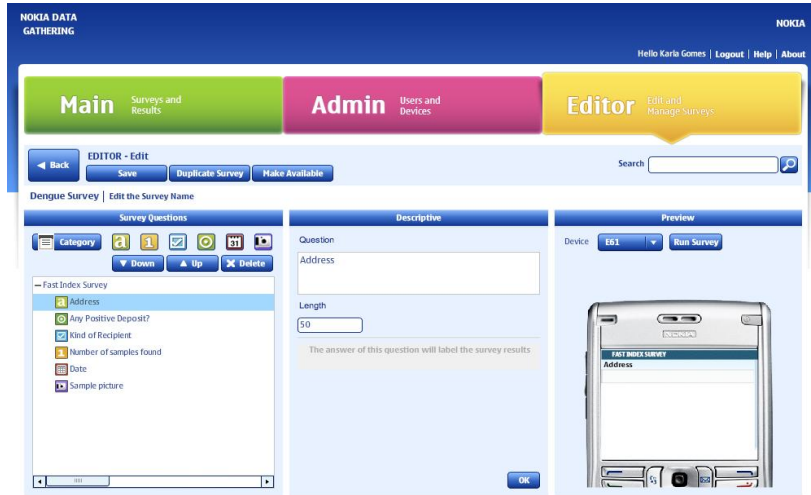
NOKIA DATA GATHERING

NOKIA

Hello Karla Gomes | Logout | Help | About

Main Surveys and Results

Admin Users and Devices

Editor Edit and Manage Surveys

Back

EDITOR - Edit

Save

Duplicate Survey

Make Available

Search

Dengue Survey | Edit the Survey Name

Survey Questions

Category

a

1

31

Down

Up

Delete

– Fast Index Survey

Address

Any Positive Deposit?

Kind of Recipient

Number of samples found

Date

Sample picture

Descriptive

Question

Address

Length

50

The answer of this question will label the survey results

OK

Preview

Device

E61

Run Survey

NOKIA

FAST INDEX SURVEY

Address